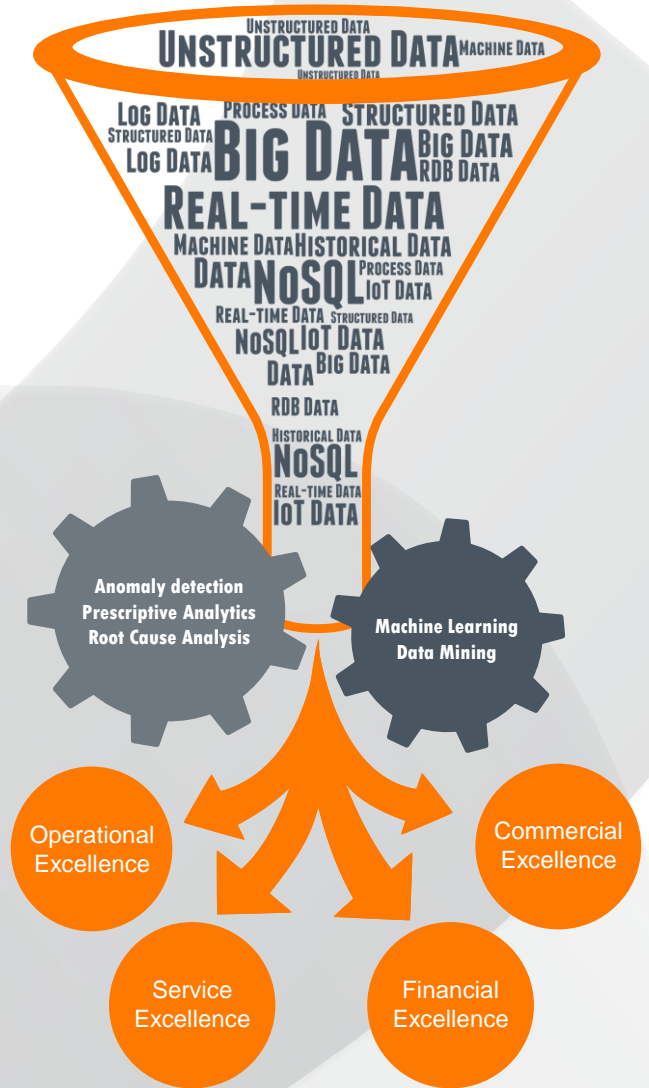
UNSTRUCTURED DATA
UNSTRUCTURED DATA MACHINE DATA
UNSTRUCTURED DATA

LOG DATA PROCESS DATA STRUCTURED DATA
STRUCTURED DATA
LOG DATA BIG DATA BIG DATA
RDB DATA
REAL-TIME DATA
MACHINE DATA HISTORICAL DATA
DATA NOSQL PROCESS DATA
IOT DATA
REAL-TIME DATA STRUCTURED DATA
NOSQL IOT DATA
DATA BIG DATA
RDB DATA
HISTORICAL DATA
NOSQL
REAL-TIME DATA
IOT DATA

Anomaly detection
Prescriptive Analytics
Root Cause Analysis

Machine Learning
Data Mining

Operational Excellence

Commercial Excellence

Service Excellence

Financial Excellence